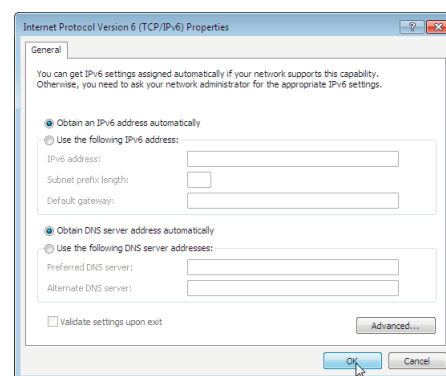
Internet Protocol Version 6 (TCP/IPv6) Properties

?

General

You can get IPv6 settings assigned automatically if your network supports this capability. Otherwise, you need to ask your network administrator for the appropriate IPv6 settings.

Obtain an IPv6 address automatically

Use the following IPv6 address:

IPv6 address:

Subnet prefix length:

Default gateway:

Obtain DNS server address automatically

Use the following DNS server addresses:

Preferred DNS server:

Alternate DNS server:

Validate settings upon exit

Advanced...

OK

Cancel